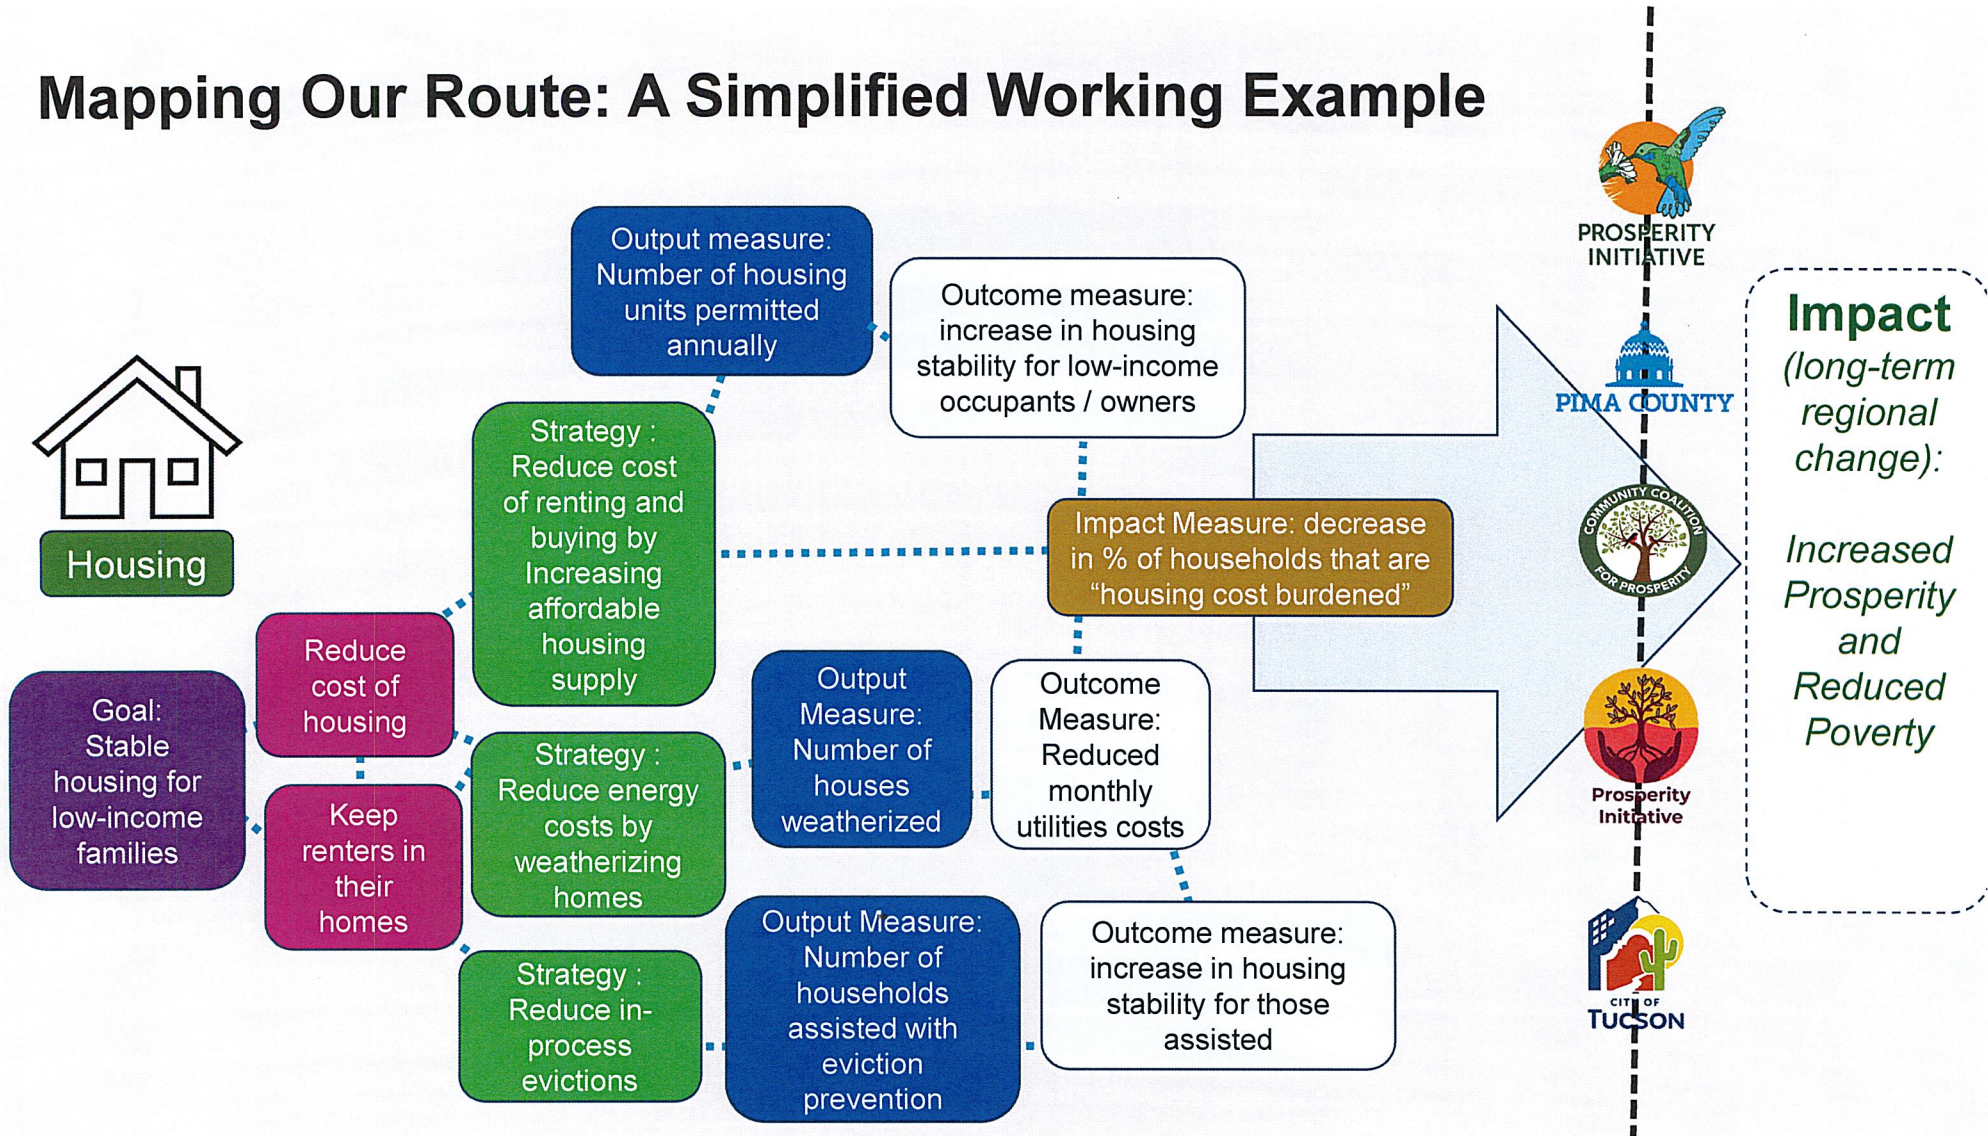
Mapping Our Route: A Simplified Working Example

Housing

Goal: Stable housing for low-income families

Reduce cost of housing

Keep renters in their homes

Strategy : Reduce cost of renting and buying by Increasing affordable housing supply

Strategy : Reduce energy costs by weatherizing homes

Strategy : Reduce in-process evictions

Output measure: Number of housing units permitted annually

Outcome measure: increase in housing stability for low-income occupants / owners

Impact Measure: decrease in % of households that are "housing cost burdened"

Output Measure: Number of houses weatherized

Outcome Measure: Reduced monthly utilities costs

Output Measure: Number of households assisted with eviction prevention

Outcome measure: increase in housing stability for those assisted

PROSPERITY INITIATIVE

PIMA COUNTY

COMMUNITY COALITION FOR PROSPERITY

Prosperity Initiative

CITY OF TUCSON

Impact (long-term regional change):

Increased Prosperity and Reduced Poverty